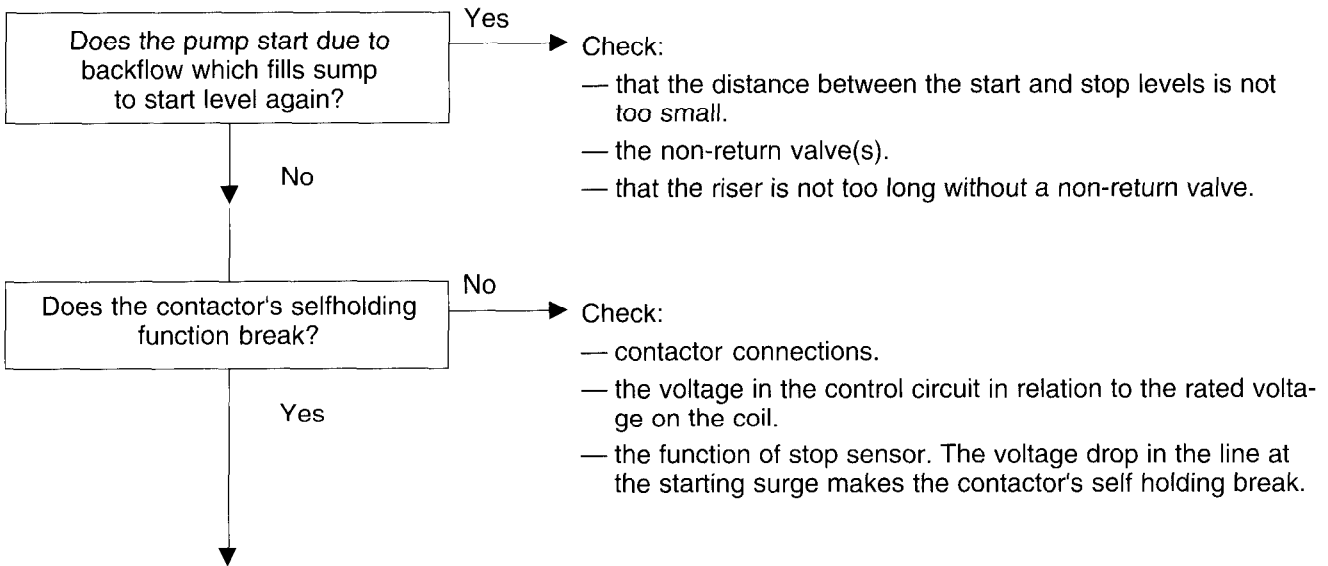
Does the pump start due to backflow which fills sump to start level again?

Yes

Check:
— that the distance between the start and stop levels is not too small.
— the non-return valve(s).
— that the riser is not too long without a non-return valve.

No

Does the contactor's selfholding function break?

No

Check:
— contactor connections.
— the voltage in the control circuit in relation to the rated voltage on the coil.
— the function of stop sensor. The voltage drop in the line at the starting surge makes the contactor's self holding break.

Yes